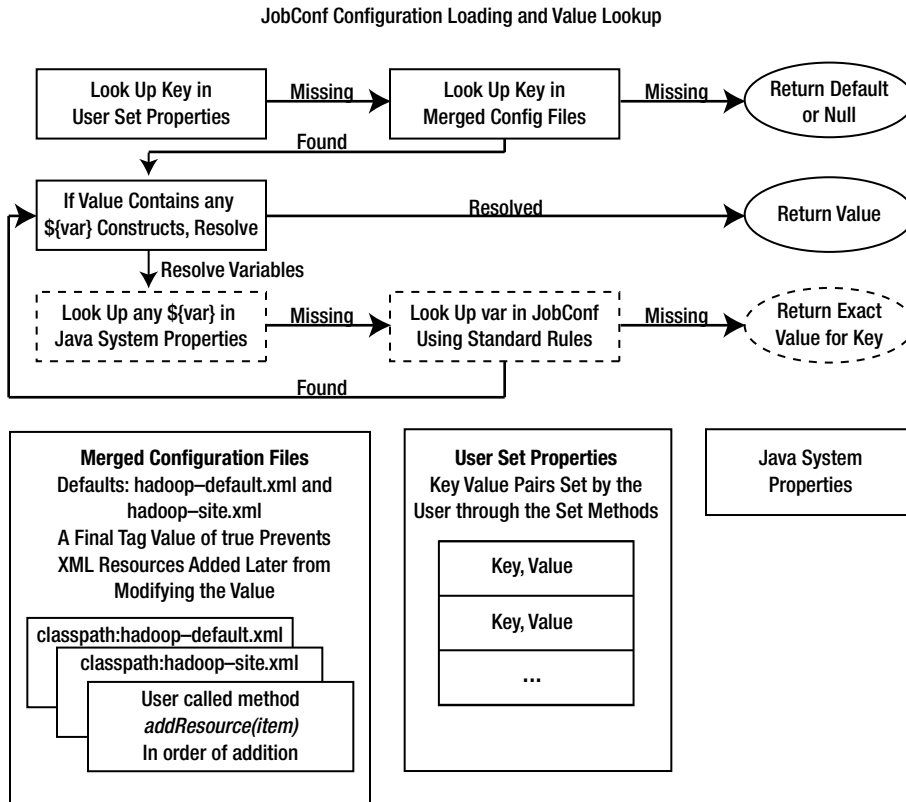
JobConf Configuration Loading and Value Lookup

Look Up Key in User Set Properties

Missing

Look Up Key in Merged Config Files

Missing

Return Default or Null

Found

If Value Contains any ${var} Constructs, Resolve

Resolved

Return Value

Resolve Variables

Look Up any ${var} in Java System Properties

Missing

Look Up var in JobConf Using Standard Rules

Missing

Return Exact Value for Key

Found

Merged Configuration Files
Defaults: hadoop–default.xml and hadoop–site.xml
A Final Tag Value of true Prevents XML Resources Added Later from Modifying the Value

classpath:hadoop–default.xml

classpath:hadoop–site.xml

User called method
*addResource(item)*
In order of addition

User Set Properties
Key Value Pairs Set by the User through the Set Methods

| Key, Value |
|---|
| Key, Value |
| ... |

Java System Properties